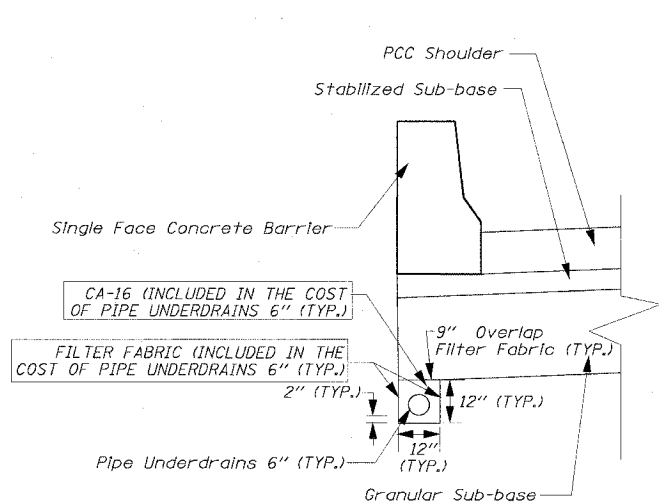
PCC Shoulder

Stabilized Sub-base

Single Face Concrete Barrier

CA-16 (INCLUDED IN THE COST OF PIPE UNDERDRAINS 6" (TYP.)

9" Overlap Filter Fabric (TYP.)

FILTER FABRIC (INCLUDED IN THE COST OF PIPE UNDERDRAINS 6" (TYP.)

2" (TYP.)

12" (TYP.)

12" (TYP.)

Pipe Underdrains 6" (TYP.)

Granular Sub-base